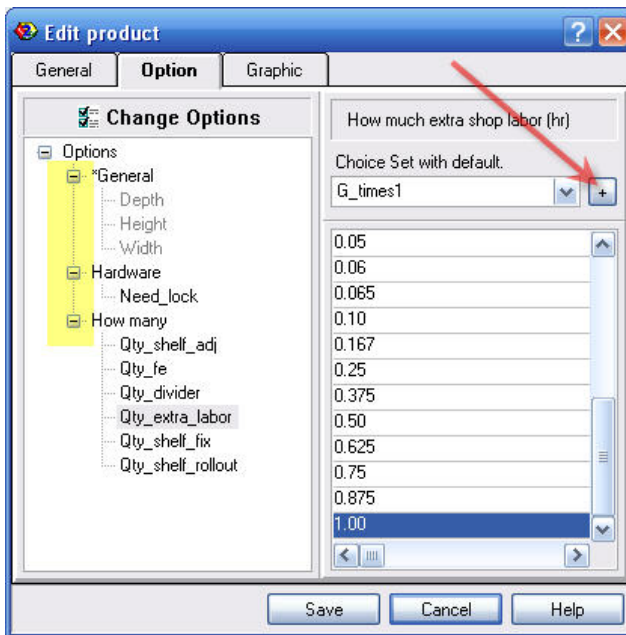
Edit product

General | Option | Graphic

Change Options

Options
*General
Depth
Height
Width
Hardware
Need_lock
How many
Qty_shelf_adj
Qty_fe
Qty_divider
Qty_extra_labor
Qty_shelf_fix
Qty_shelf_rollout

How much extra shop labor (hr)

Choice Set with default.

G_times1

+

0.05
0.06
0.065
0.10
0.167
0.25
0.375
0.50
0.625
0.75
0.875
1.00

Save
Cancel
Help